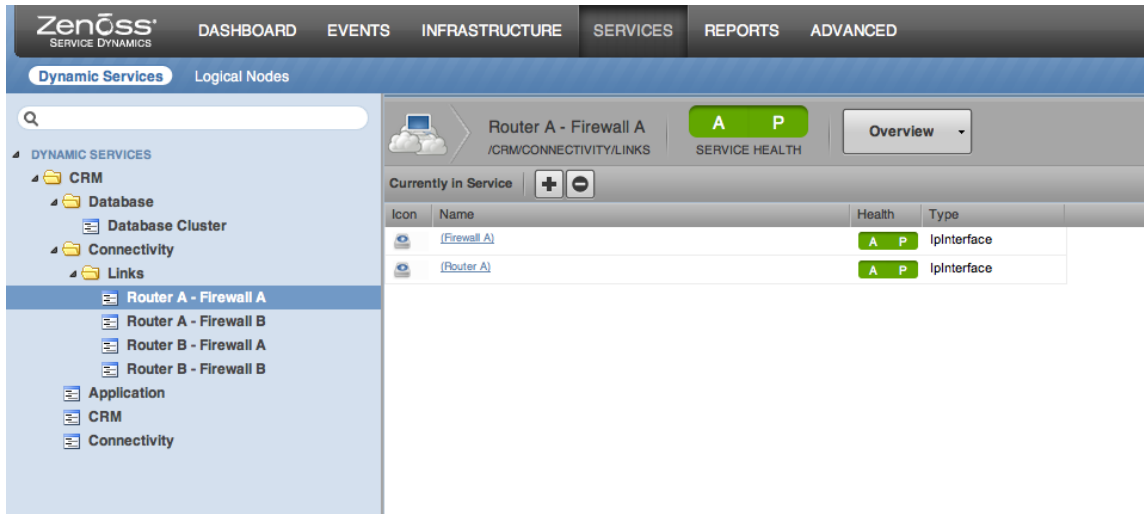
Zenoss
SERVICE DYNAMICS

DASHBOARD EVENTS INFRASTRUCTURE SERVICES REPORTS ADVANCED

Dynamic Services Logical Nodes

DYNAMIC SERVICES
CRM
Database
Database Cluster
Connectivity
Links
Router A - Firewall A
Router A - Firewall B
Router B - Firewall A
Router B - Firewall B
Application
CRM
Connectivity

Router A - Firewall A
/CRM/CONNECTIVITY/LINKS

A P
SERVICE HEALTH

Overview

Currently in Service

| Icon | Name | Health | Type |
|---|---|---|---|
| | (Firewall A) | A P | IpInterface |
| | (Router A) | A P | IpInterface |